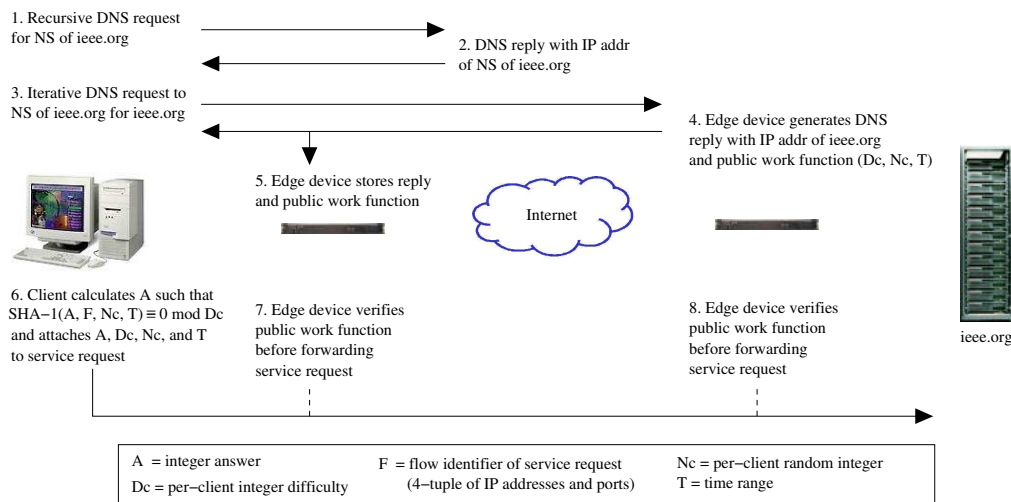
1. Recursive DNS request for NS of ieee.org

2. DNS reply with IP addr of NS of ieee.org

3. Iterative DNS request to NS of ieee.org for ieee.org

4. Edge device generates DNS reply with IP addr of ieee.org and public work function (Dc, Nc, T)

5. Edge device stores reply and public work function

Internet

6. Client calculates A such that SHA−1(A, F, Nc, T) ≡ 0 mod Dc and attaches A, Dc, Nc, and T to service request

7. Edge device verifies public work function before forwarding service request

8. Edge device verifies public work function before forwarding service request

ieee.org

A = integer answer
Dc = per−client integer difficulty
F = flow identifier of service request (4−tuple of IP addresses and ports)
Nc = per−client random integer
T = time range